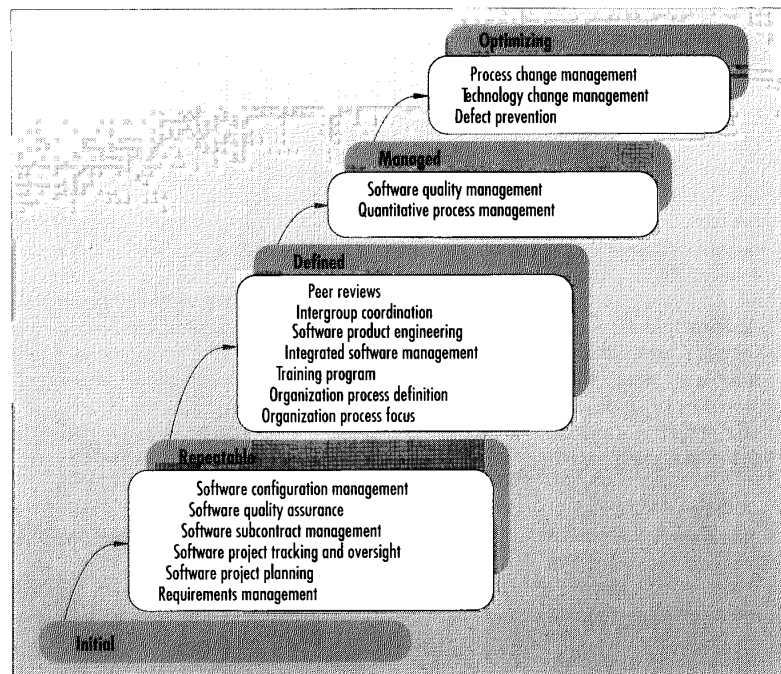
Optimizing
Process change management
Technology change management
Defect prevention

Managed
Software quality management
Quantitative process management

Defined
Peer reviews
Intergroup coordination
Software product engineering
Integrated software management
Training program
Organization process definition
Organization process focus

Repeatable
Software configuration management
Software quality assurance
Software subcontract management
Software project tracking and oversight
Software project planning
Requirements management

Initial